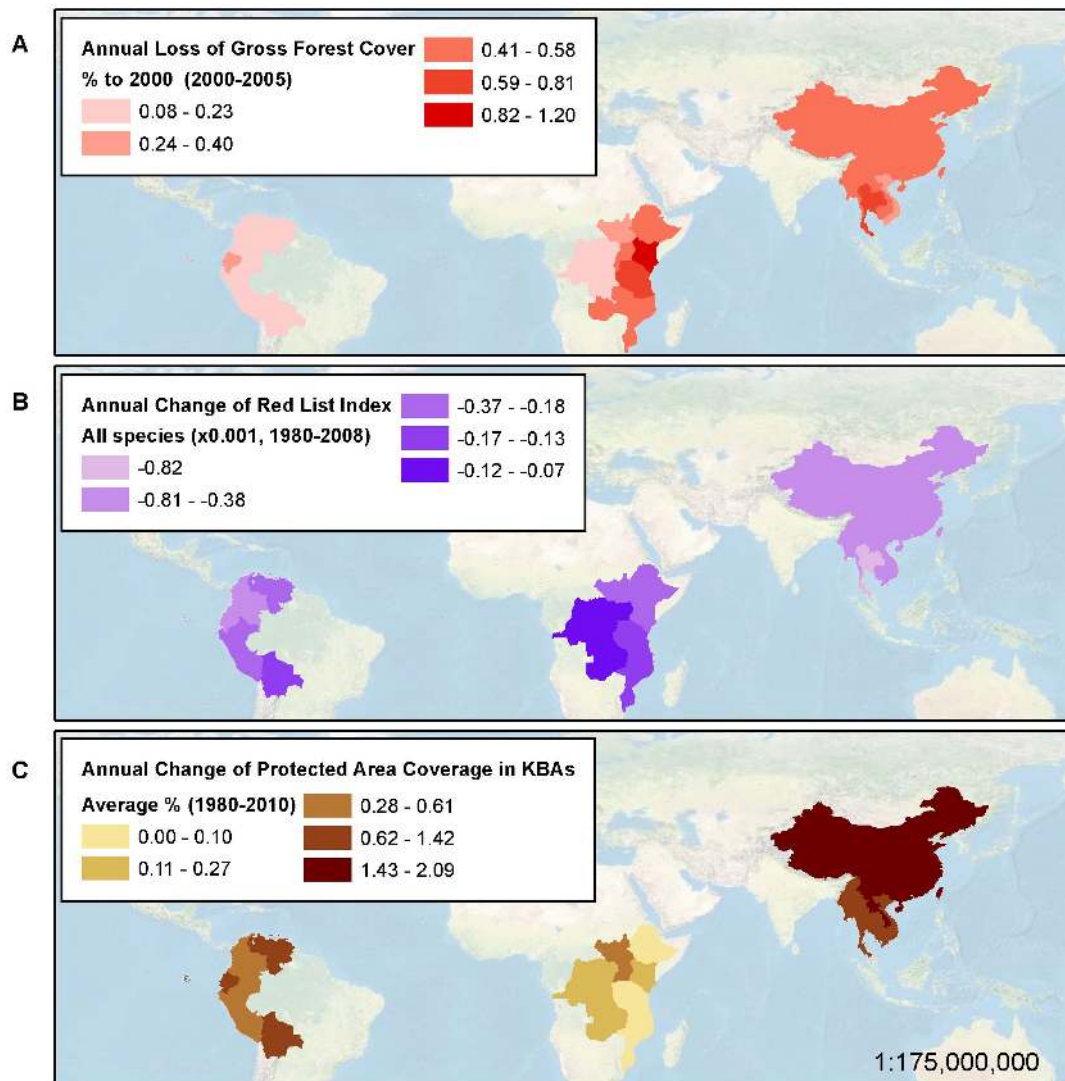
A

Annual Loss of Gross Forest Cover
% to 2000 (2000-2005)
0.08 - 0.23
0.24 - 0.40
0.41 - 0.58
0.59 - 0.81
0.82 - 1.20

B

Annual Change of Red List Index
All species (x0.001, 1980-2008)
-0.82
-0.81 - -0.38
-0.37 - -0.18
-0.17 - -0.13
-0.12 - -0.07

C

Annual Change of Protected Area Coverage in KBAs
Average % (1980-2010)
0.00 - 0.10
0.11 - 0.27
0.28 - 0.61
0.62 - 1.42
1.43 - 2.09

1:175,000,000